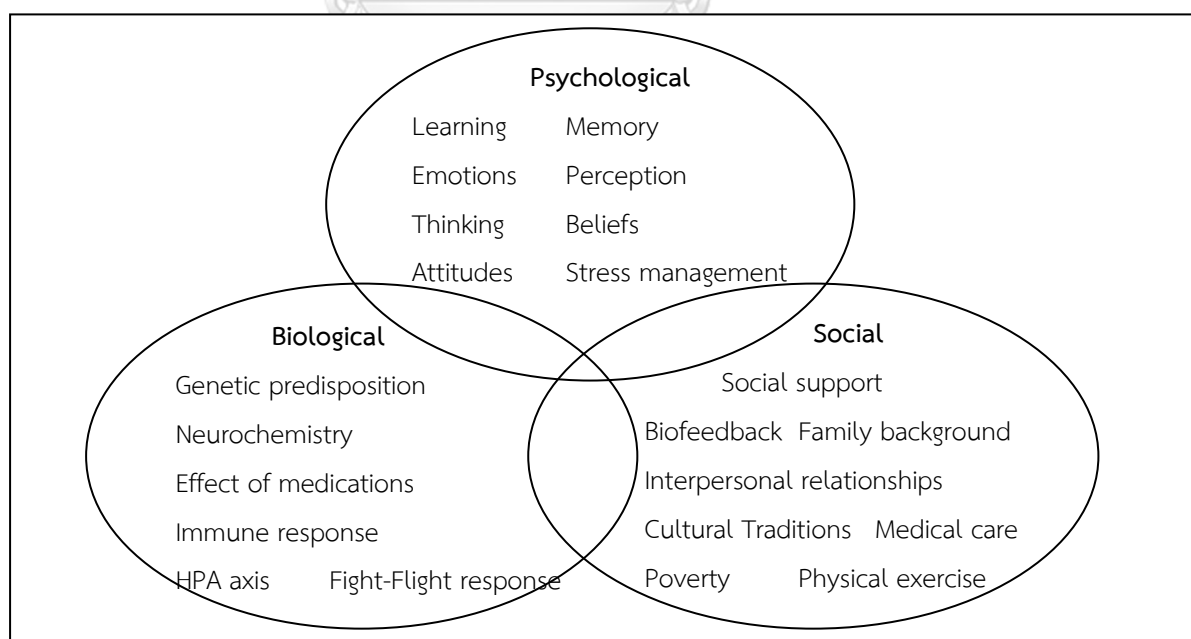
Psychological

Learning Memory
Emotions Perception
Thinking Beliefs
Attitudes Stress management

Biological

Genetic predisposition
Neurochemistry
Effect of medications
Immune response
HPA axis Fight-Flight response

Social

Social support
Biofeedback Family background
Interpersonal relationships
Cultural Traditions Medical care
Poverty Physical exercise